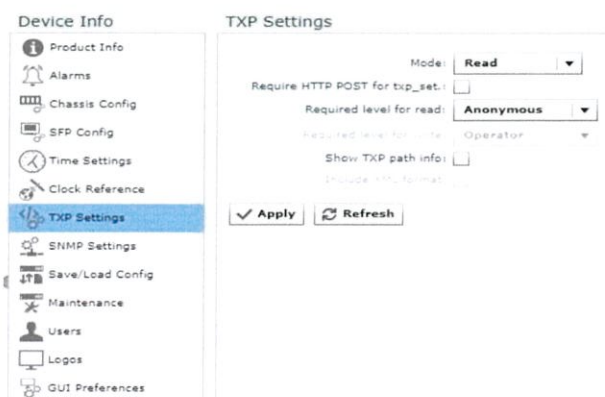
Device Info

Product Info
Alarms
Chassis Config
SFP Config
Time Settings
Clock Reference
TXP Settings
SNMP Settings
Save/Load Config
Maintenance
Users
Logos
GUI Preferences

TXP Settings

Mode: Read
Require HTTP POST for txp_set.:
Required level for read: Anonymous
Required level for write: Operator
Show TXP path info:
Include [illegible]

Apply
Refresh